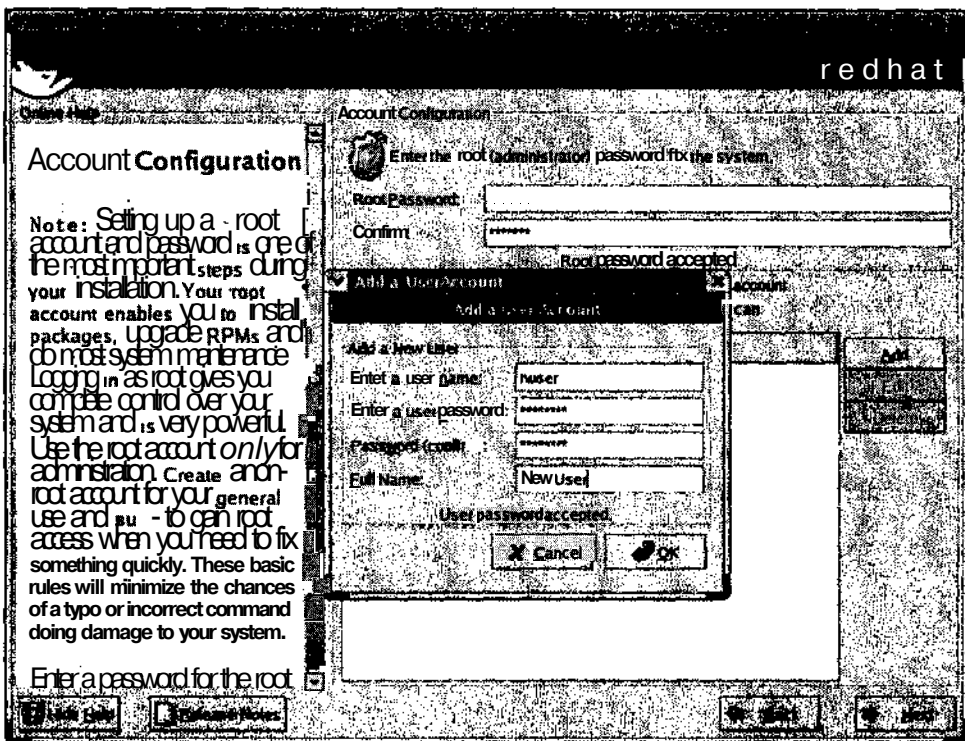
redhat

Online Help

Account Configuration

Note: Setting up a root account and password is one of the most important steps during your installation. Your root account enables you to install packages, upgrade RPMs and do most system maintenance. Logging in as root gives you complete control over your system and is very powerful. Use the root account only for administration. Create a non-root account for your general use and su - to gain root access when you need to fix something quickly. These basic rules will minimize the chances of a typo or incorrect command doing damage to your system.

Enter a password for the root

Account Configuration

Enter the root (administrator) password fix the system.

Root Password:

Confirm: *******

Root password accepted.

account

can

Add

Add a User Account

Add a User Account

Add a New User

Enter a user name: nuser

Enter a user password: *******

Password (confirm): *******

Full Name: New User

User password accepted.

Cancel

OK

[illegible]

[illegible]

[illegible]

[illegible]